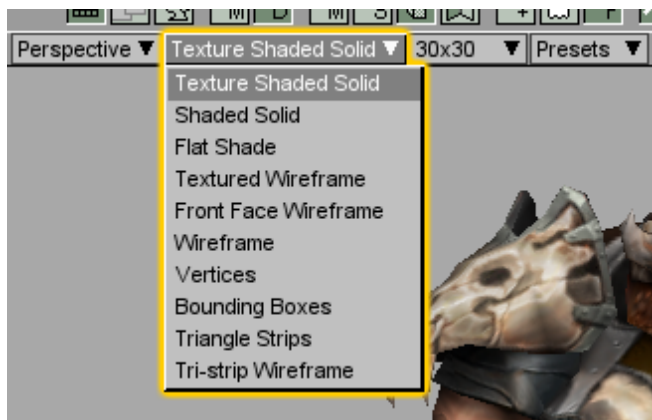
Perspective ▼ Texture Shaded Solid ▼ 30x30 ▼ Presets ▼

Texture Shaded Solid
Shaded Solid
Flat Shade
Textured Wireframe
Front Face Wireframe
Wireframe
Vertices
Bounding Boxes
Triangle Strips
Tri-strip Wireframe